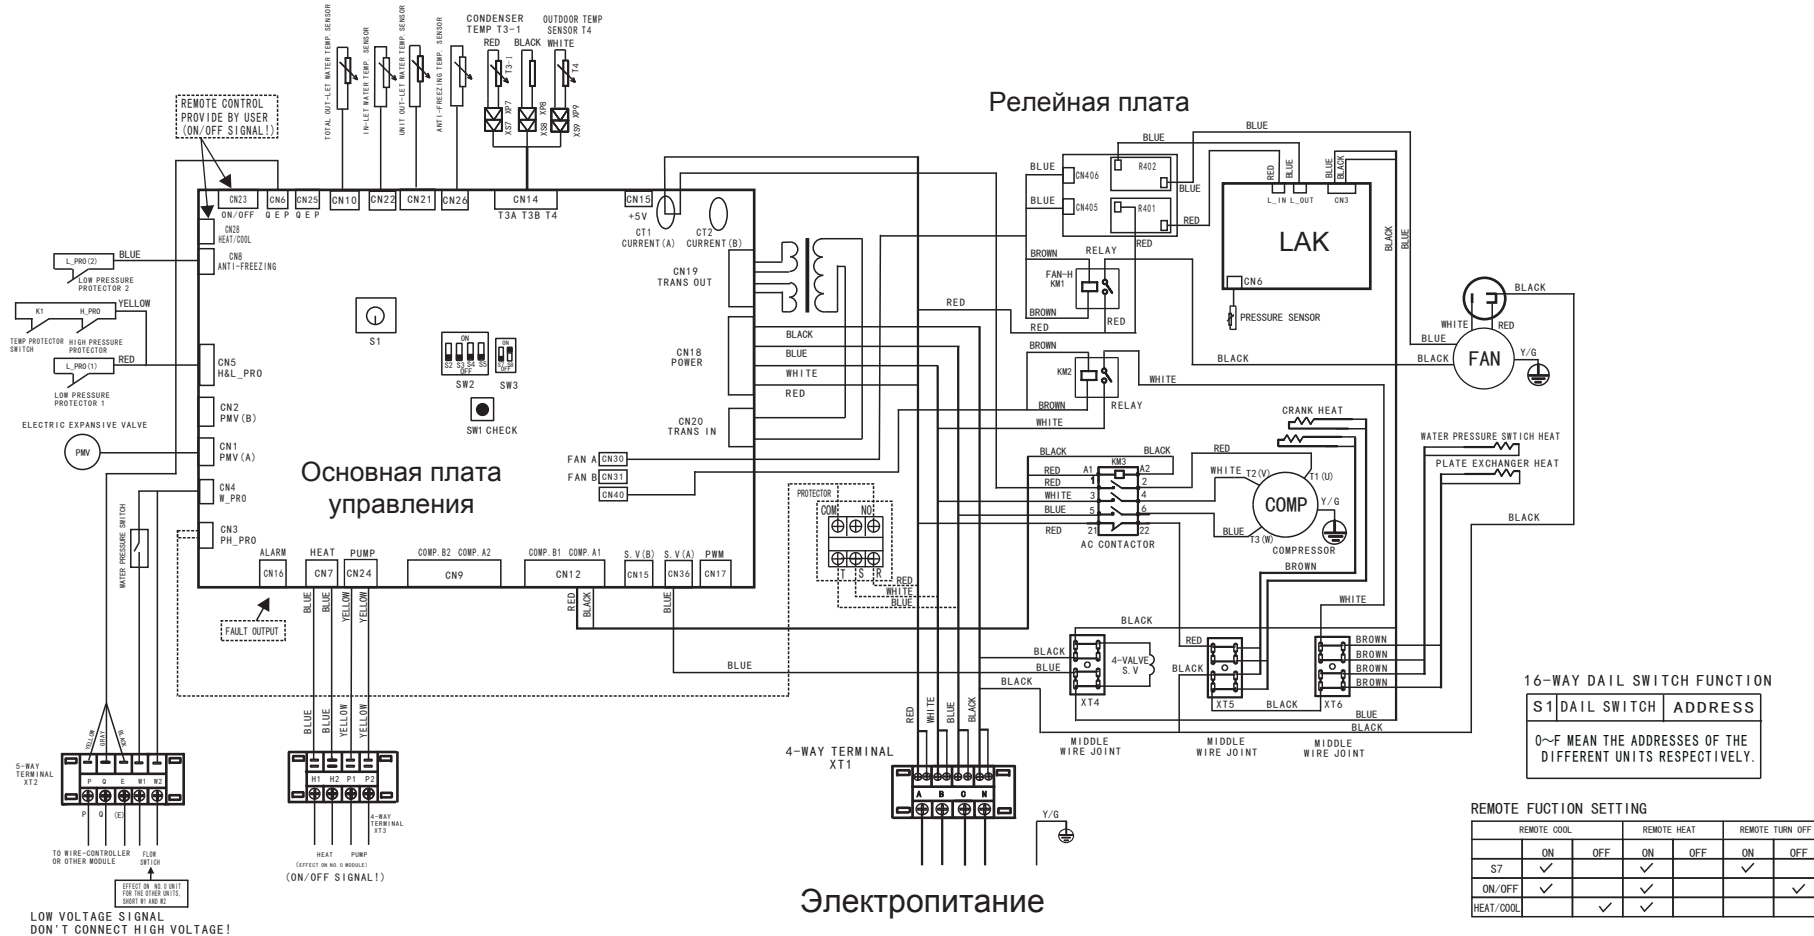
TOTAL OUT-LET WATER TEMP. SENSOR
IN-LET WATER TEMP. SENSOR
UNIT OUT-LET WATER TEMP. SENSOR
ANTI-FREEZING TEMP. SENSOR
CONDENSER TEMP T3-1
OUTDOOR TEMP SENSOR T4
RED BLACK WHITE
T3-1 T4
XS7 XP7 XS8 XP8 XS9 XP9

Релейная плата

REMOTE CONTROL PROVIDE BY USER (ON/OFF SIGNAL!)

CN23 ON/OFF
CN6 Q E P
CN25 Q E P
CN10 CN22 CN21 CN26
CN14 T3A T3B T4
CN15 +5V
CT1 CURRENT(A)
CT2 CURRENT(B)
CN28 HEAT/COOL
CN8 ANTI-FREEZING
BLUE
L_PRO(2)
LOW PRESSURE PROTECTOR 2
K1 H_PRO
YELLOW
TEMP PROTECTOR SWITCH
HIGH PRESSURE PROTECTOR
RED
L_PRO(1)
LOW PRESSURE PROTECTOR 1
CN5 H&L_PRO
CN2 PMV(B)
ELECTRIC EXPANSIVE VALVE
PMV
CN1 PMV(A)
CN4 W_PRO
CN3 PH_PRO
WATER PRESSURE SWITCH
S1
ON
S2 S3 S4 S5
OFF
SW2 SW3
SW1 CHECK
CN19 TRANS OUT
CN18 POWER
CN20 TRANS IN
BLACK BLUE WHITE RED
FAN A CN30
FAN B CN31
CN40

Основная плата управления

ALARM CN16
HEAT CN7
PUMP CN24
COMP.B2 COMP.A2 CN9
COMP.B1 COMP.A1 CN12
S.V(B) CN15
S.V(A) CN36
PWM CN17
FAULT OUTPUT
BLUE BLUE YELLOW YELLOW
RED BLACK
BLUE

BLUE
CN406 R402
CN405 R401
BLUE BLUE
RED BLUE BLACK
L_IN L_OUT CN3
LAK
CN6
PRESSURE SENSOR
RED
BROWN RELAY
FAN-H KM1
BROWN RED
RED
BLACK
BLUE
WHITE RED
BLACK
BLACK
FAN
Y/G
BROWN
KM2
WHITE
BROWN RELAY
WHITE
CRANK HEAT
WATER PRESSURE SWTICH HEAT
PLATE EXCHANGER HEAT
BLACK BLACK
RED
KM3
RED A1 A2
RED 1 2
WHITE 3 4
BLUE 5 6
RED 21 22
AC CONTACTOR
WHITE T2(V) T1(U)
COMP
Y/G
BLUE T3(W)
COMPRESSOR
BROWN
PROTECTOR
COM NO
T S R
RED WHITE BLUE
BLACK
WHITE
BLACK
BLUE
4-VALVE S.V
BLACK
XT4
RED
BLACK
XT5
BLACK
XT6
BROWN BROWN BROWN BROWN
BLUE
BLACK
BLACK
BLUE
MIDDLE WIRE JOINT
MIDDLE WIRE JOINT
MIDDLE WIRE JOINT

5-WAY TERMINAL XT2
YELLOW GRAY W...
P Q E W1 W2
P Q (E)
TO WIRE-CONTROLLER OR OTHER MODULE
FLOW SWTICH
EFFECT ON NO.0 UNIT FOR THE OTHER UNITS, SHORT W1 AND W2
LOW VOLTAGE SIGNAL DON'T CONNECT HIGH VOLTAGE!

BLUE BLUE YELLOW YELLOW
H1 H2 P1 P2
4-WAY TERMINAL XT3
HEAT PUMP
(EFFECT ON NO.0 MODULE)
(ON/OFF SIGNAL!)

4-WAY TERMINAL XT1
RED WHITE BLUE BLACK
A B C N
Y/G

Электропитание

16-WAY DAIL SWITCH FUNCTION
| S1 DAIL SWITCH | ADDRESS |
|---|---|
| 0~F MEAN THE ADDRESSES OF THE DIFFERENT UNITS RESPECTIVELY. | |

REMOTE FUCTION SETTING
| | REMOTE COOL | | REMOTE HEAT | | REMOTE TURN OFF | |
|---|---|---|---|---|---|---|
| | ON | OFF | ON | OFF | ON | OFF |
| S7 | ✓ | | ✓ | | ✓ | |
| ON/OFF | ✓ | | ✓ | | | ✓ |
| HEAT/COOL | | ✓ | ✓ | | | |